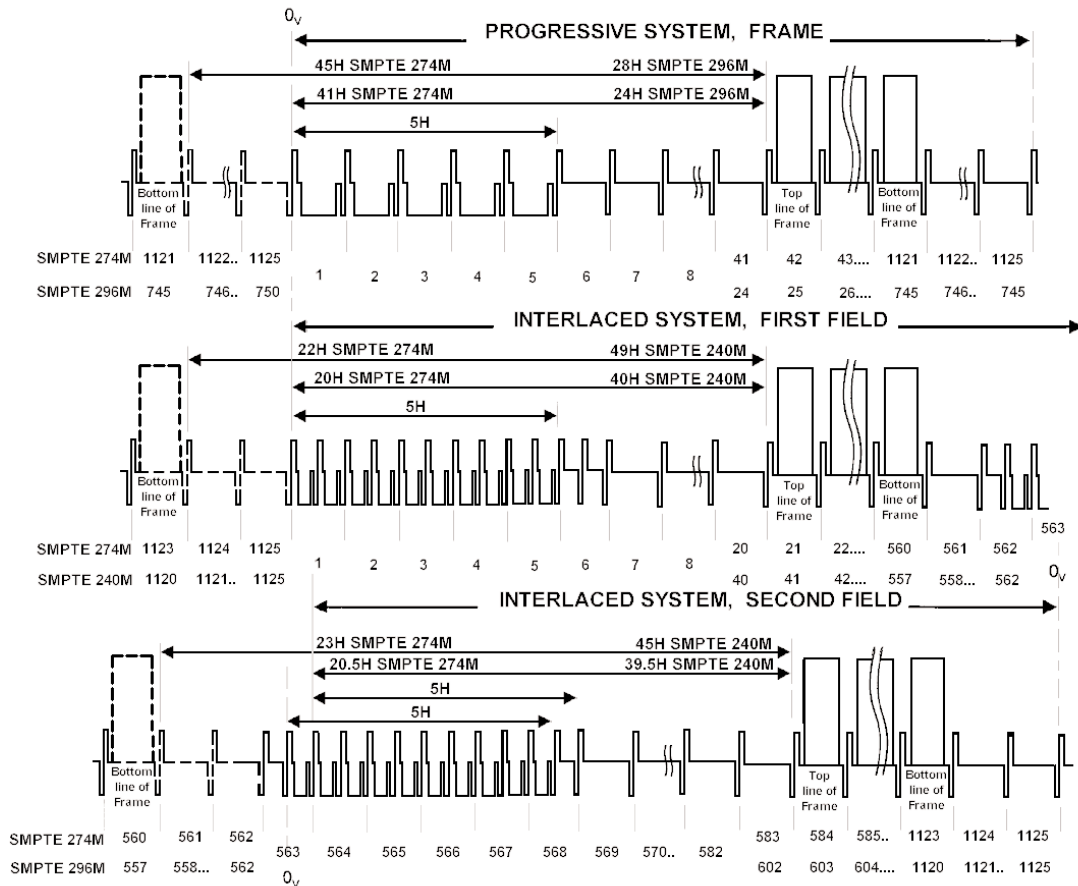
$0_v$

PROGRESSIVE SYSTEM, FRAME

45H SMPTE 274M 28H SMPTE 296M

41H SMPTE 274M 24H SMPTE 296M

5H

Bottom line of Frame

Top line of Frame

Bottom line of Frame

SMPTE 274M 1121 1122.. 1125 41 42 43.... 1121 1122.. 1125

SMPTE 296M 745 746.. 750 1 2 3 4 5 6 7 8 24 25 26.... 745 746.. 745

INTERLACED SYSTEM, FIRST FIELD

22H SMPTE 274M 49H SMPTE 240M

20H SMPTE 274M 40H SMPTE 240M

5H

Bottom line of Frame

Top line of Frame

Bottom line of Frame

SMPTE 274M 1123 1124 1125 20 21 22.... 560 561 562 563

SMPTE 240M 1120 1121.. 1125 1 2 3 4 5 6 7 8 40 41 42.... 557 558... 562

$0_v$

INTERLACED SYSTEM, SECOND FIELD

23H SMPTE 274M 45H SMPTE 240M

20.5H SMPTE 274M 39.5H SMPTE 240M

5H

5H

Bottom line of Frame

Top line of Frame

Bottom line of Frame

SMPTE 274M 560 561 562 583 584 585.. 1123 1124 1125

SMPTE 296M 557 558... 562 563 564 565 566 567 568 569 570.. 582 602 603 604.... 1120 1121.. 1125

$0_v$